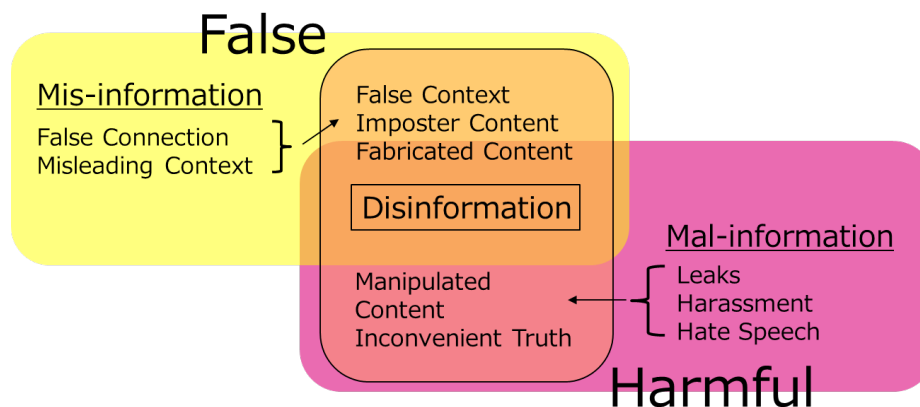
False

Mis-information

False Connection
Misleading Context

False Context
Imposter Content
Fabricated Content

Disinformation

Manipulated Content
Inconvenient Truth

Mal-information

Leaks
Harassment
Hate Speech

Harmful